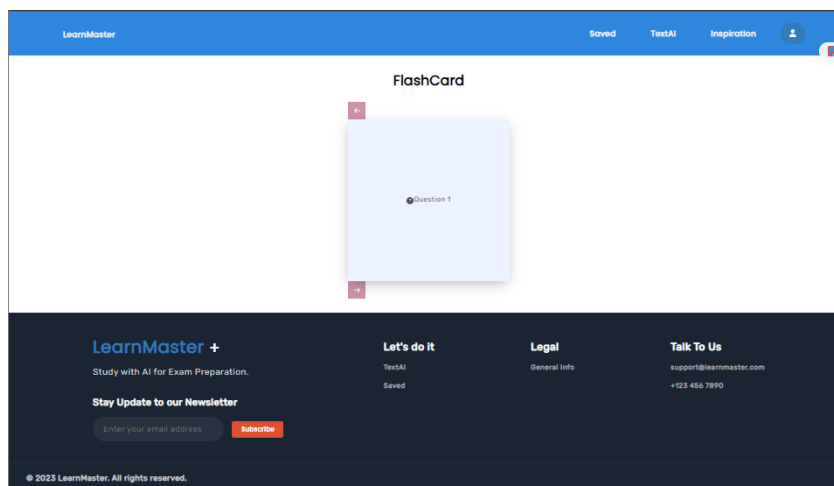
LearnMaster

Saved TextAI Inspiration

FlashCard

Question 1

LearnMaster +

Study with AI for Exam Preparation.

Stay Update to our Newsletter

Enter your email address

Subscribe

Let's do it

TextAI

Saved

Legal

General Info

Talk To Us

support@learnmaster.com

+123 456 7890

© 2023 LearnMaster. All rights reserved.